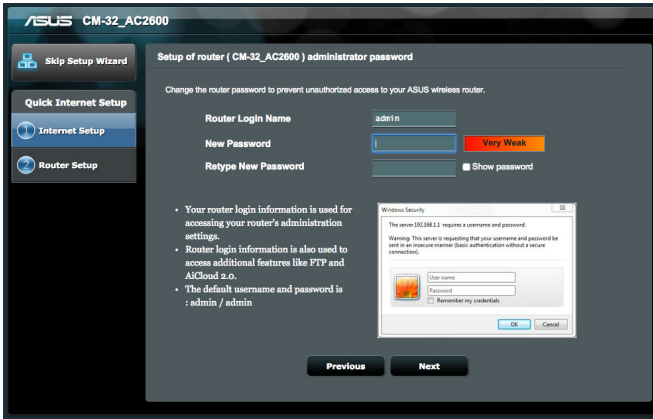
/SUS CM-32_AC2600

Skip Setup Wizard

Quick Internet Setup

1 Internet Setup

2 Router Setup

Setup of router ( CM-32_AC2600 ) administrator password

Change the router password to prevent unauthorized access to your ASUS wireless router.

Router Login Name admin

New Password Very Weak

Retype New Password Show password

- Your router login information is used for accessing your router's administration settings.
- Router login information is also used to access additional features like FTP and AiCloud 2.0.
- The default username and password is : admin / admin

Windows Security

The server 192.168.1.1 requires a username and password.

Warning: This server is requesting that your username and password be sent in an insecure manner (basic authentication without a secure connection).

User name

Password

Remember my credentials

OK Cancel

Previous Next